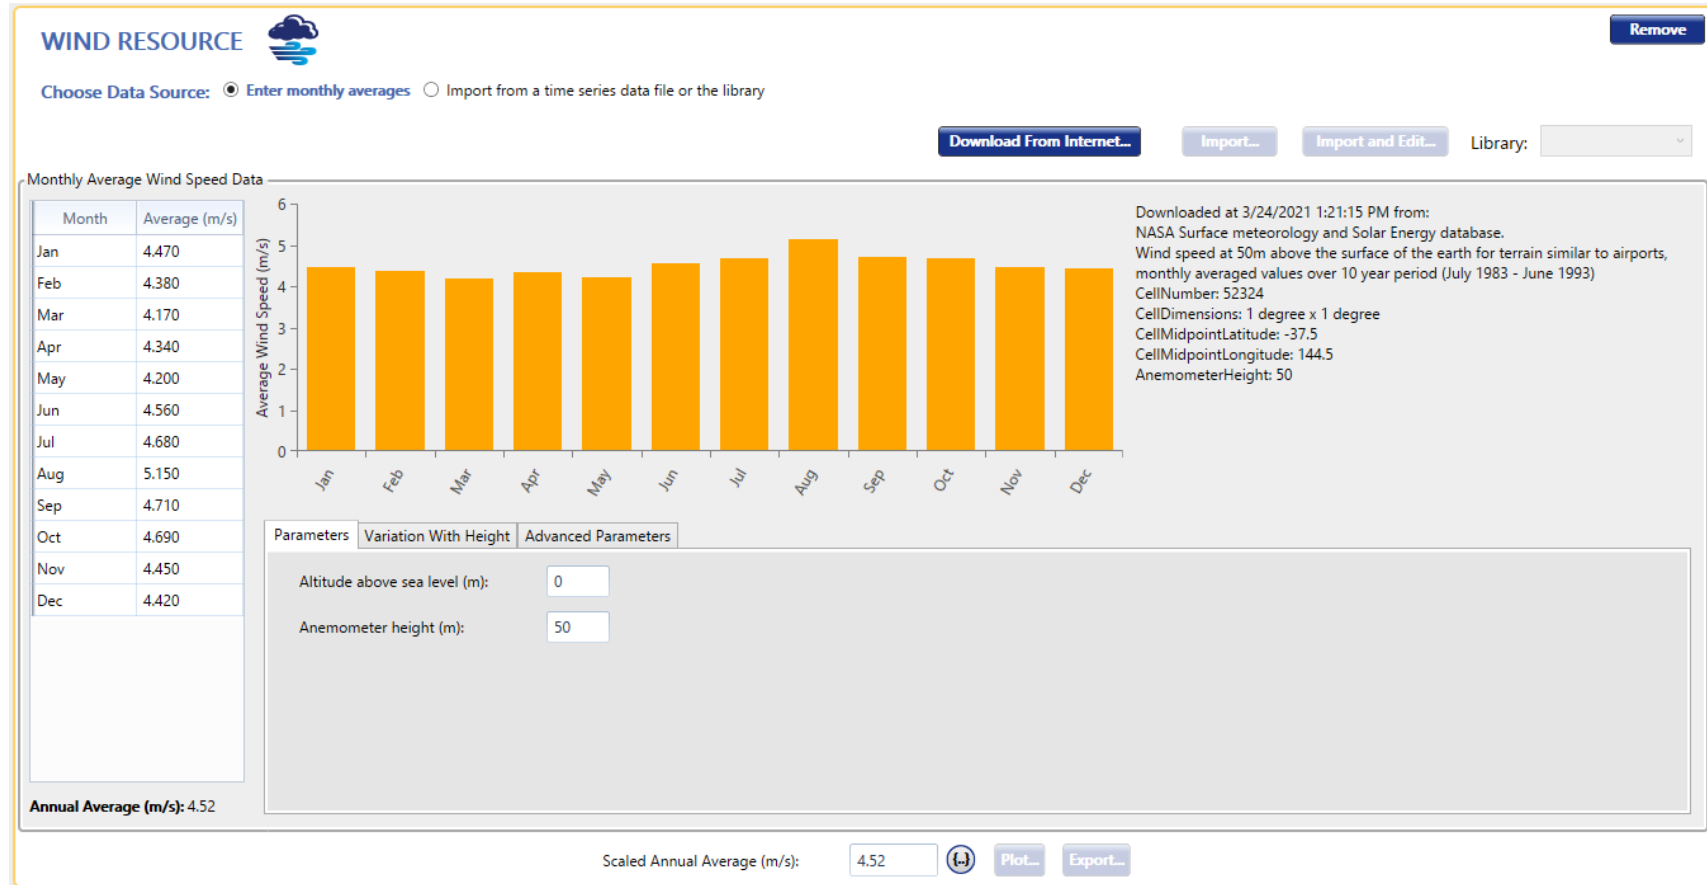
WIND RESOURCE

Remove

Choose Data Source: Enter monthly averages Import from a time series data file or the library

Download From Internet... Import... Import and Edit... Library:

Monthly Average Wind Speed Data

| Month | Average (m/s) |
|---|---|
| Jan | 4.470 |
| Feb | 4.380 |
| Mar | 4.170 |
| Apr | 4.340 |
| May | 4.200 |
| Jun | 4.560 |
| Jul | 4.680 |
| Aug | 5.150 |
| Sep | 4.710 |
| Oct | 4.690 |
| Nov | 4.450 |
| Dec | 4.420 |

Annual Average (m/s): 4.52

Average Wind Speed (m/s)
6
5
4
3
2
1
0
Jan Feb Mar Apr May Jun Jul Aug Sep Oct Nov Dec

Downloaded at 3/24/2021 1:21:15 PM from:
NASA Surface meteorology and Solar Energy database.
Wind speed at 50m above the surface of the earth for terrain similar to airports, monthly averaged values over 10 year period (July 1983 - June 1993)
CellNumber: 52324
CellDimensions: 1 degree x 1 degree
CellMidpointLatitude: -37.5
CellMidpointLongitude: 144.5
AnemometerHeight: 50

Parameters | Variation With Height | Advanced Parameters

Altitude above sea level (m): 0

Anemometer height (m): 50

Scaled Annual Average (m/s): 4.52 {...} Plot... Export...